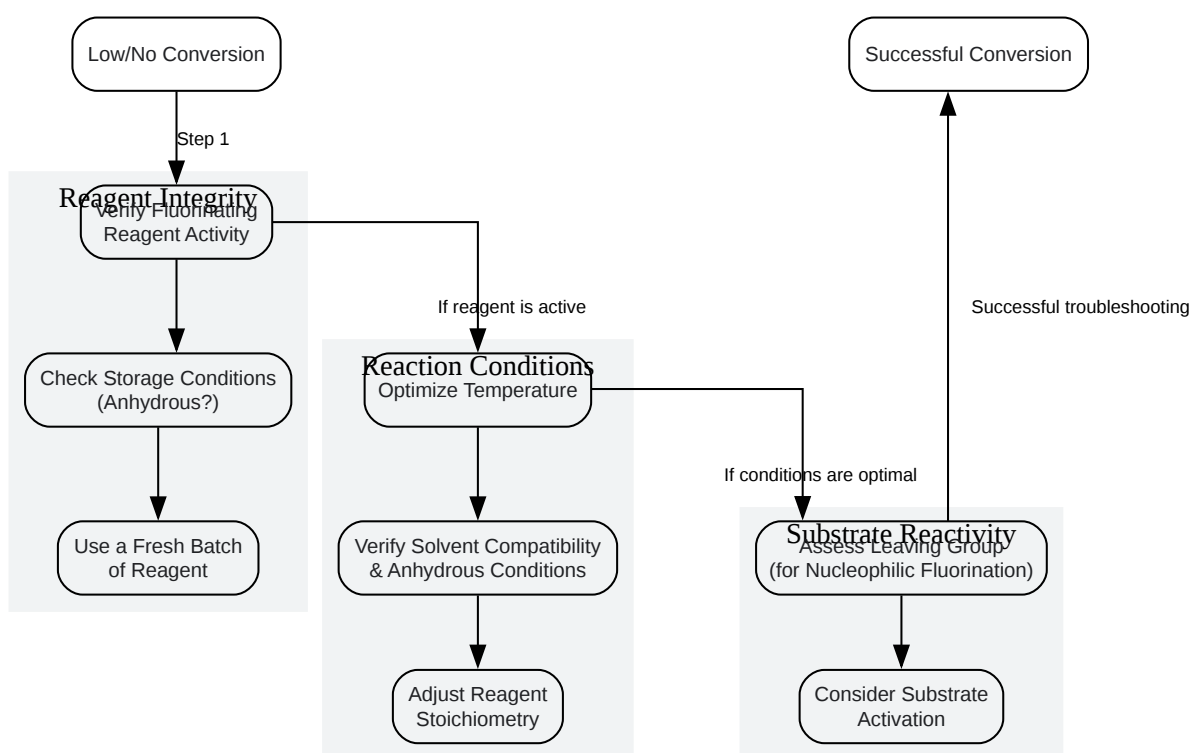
Low/No Conversion

Step 1

Reagent Integrity

Verify Fluorinating Reagent Activity

Check Storage Conditions (Anhydrous?)

Use a Fresh Batch of Reagent

If reagent is active

Reaction Conditions

Optimize Temperature

Verify Solvent Compatibility & Anhydrous Conditions

Adjust Reagent Stoichiometry

If conditions are optimal

Substrate Reactivity

Assess Leaving Group (for Nucleophilic Fluorination)

Consider Substrate Activation

Successful troubleshooting

Successful Conversion